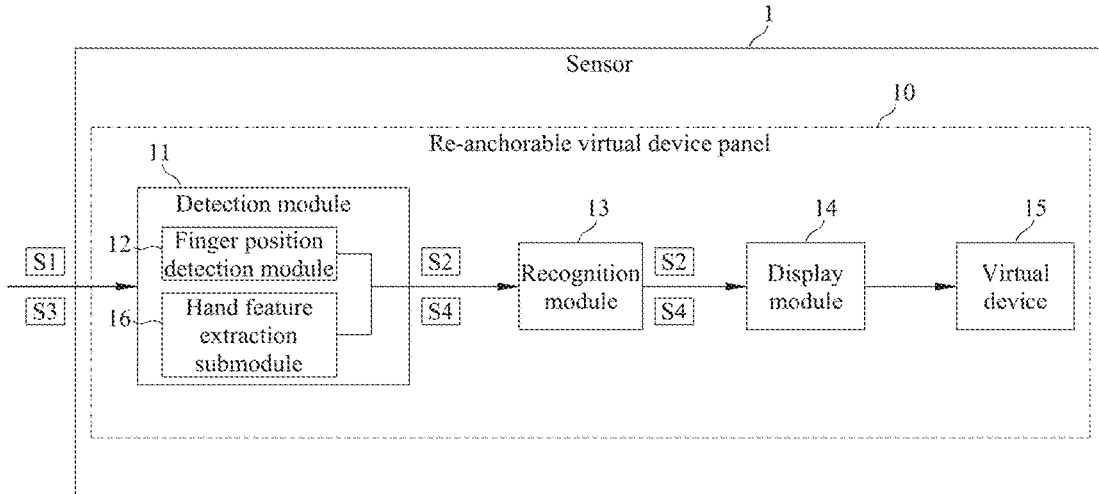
1

Sensor

10

Re-anchorable virtual device panel

11

Detection module

12

Finger position detection module

16

Hand feature extraction submodule

S1

S3

S2

S4

13

Recognition module

S2

S4

14

Display module

15

Virtual device